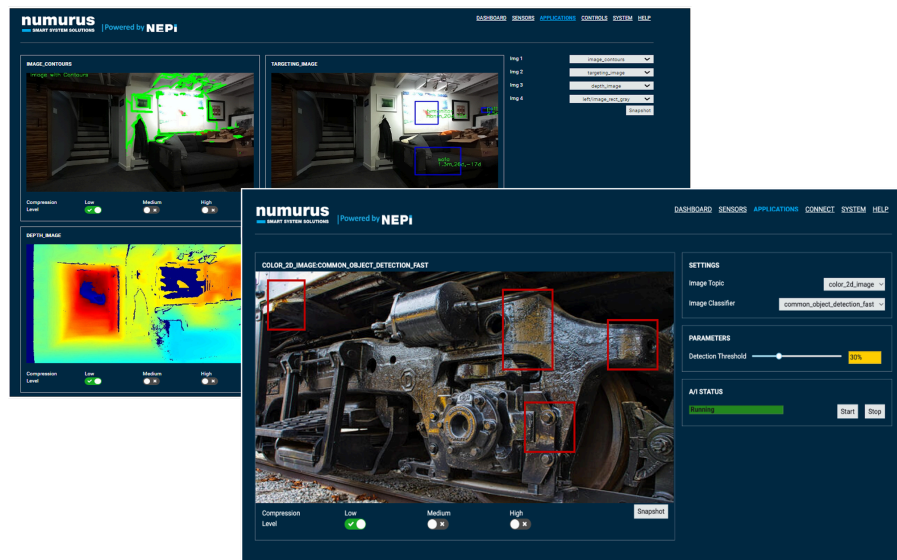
numurus
SMART SYSTEM SOLUTIONS
Powered by NEPI

DASHBOARD SENSORS APPLICATIONS CONTROLS SYSTEM HELP

IMAGE_CONTOURS
Image with Contours

TARGETING_IMAGE
auto
1.3m_26d,-17d

Img 1 image_contours
Img 2 targeting_image
Img 3 depth_image
Img 4 left/image_rect_gray
Snapshot

Compression Level
Low
Medium
High

DEPTH_IMAGE

Compression Level
Low
Medium
High

numurus
SMART SYSTEM SOLUTIONS
Powered by NEPI

DASHBOARD SENSORS APPLICATIONS CONNECT SYSTEM HELP

COLOR_2D_IMAGE:COMMON_OBJECT_DETECTION_FAST

Compression Level
Low
Medium
High
Snapshot

SETTINGS
Image Topic color_2d_image
Image Classifier common_object_detection_fast

PARAMETERS
Detection Threshold 30%

A/I STATUS
Running
Start
Stop